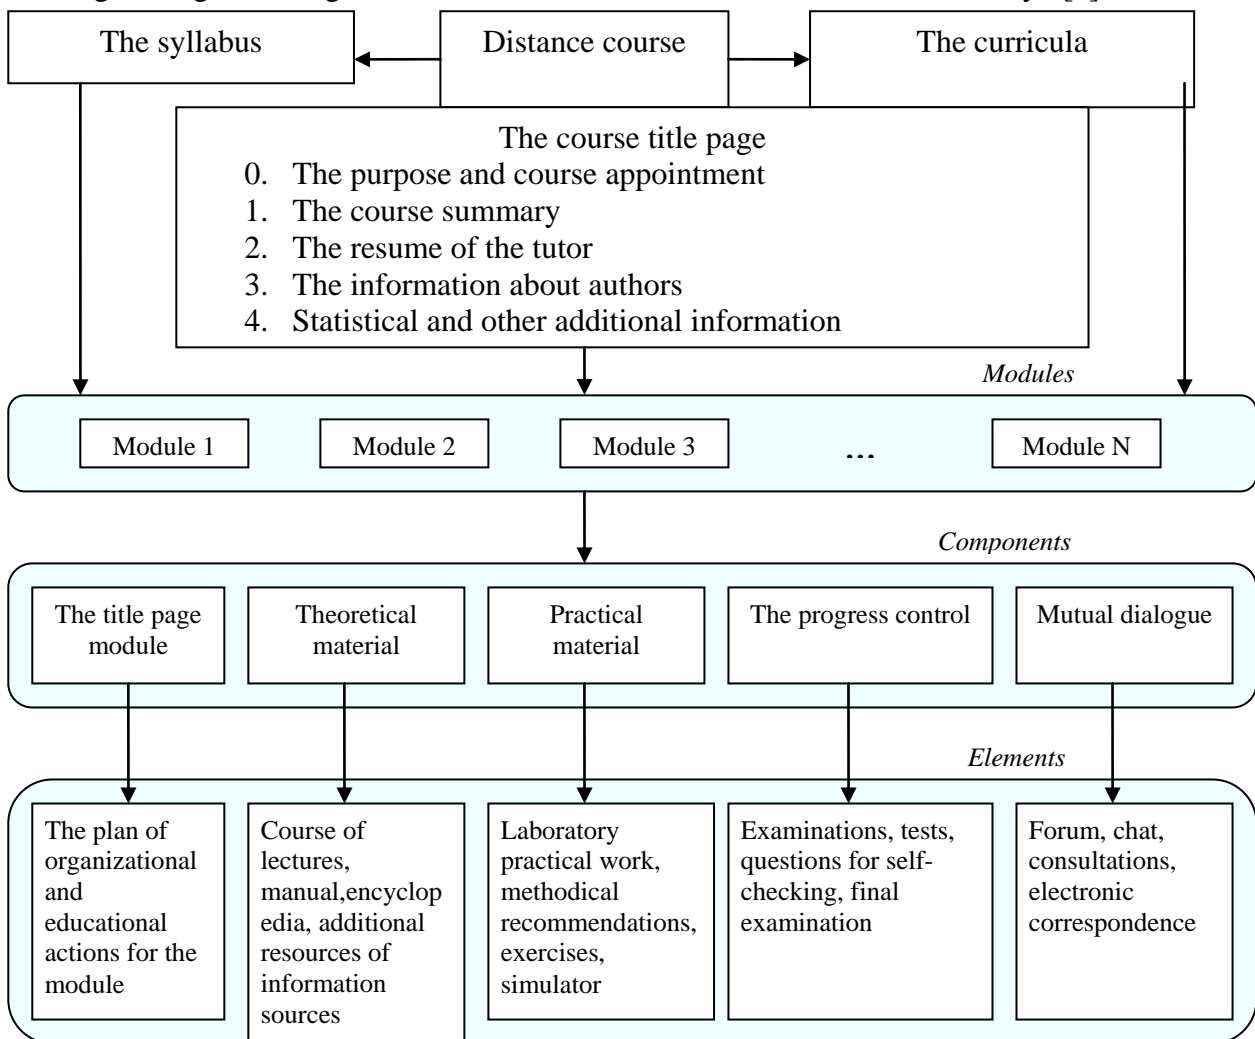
The syllabus

Distance course

The curricula

The course title page
0. The purpose and course appointment
1. The course summary
2. The resume of the tutor
3. The information about authors
4. Statistical and other additional information

*Modules*

Module 1

Module 2

Module 3

...

Module N

*Components*

The title page module

Theoretical material

Practical material

The progress control

Mutual dialogue

*Elements*

The plan of organizational and educational actions for the module

Course of lectures, manual,encyclopedia, additional resources of information sources

Laboratory practical work, methodical recommendations, exercises, simulator

Examinations, tests, questions for self-checking, final examination

Forum, chat, consultations, electronic correspondence